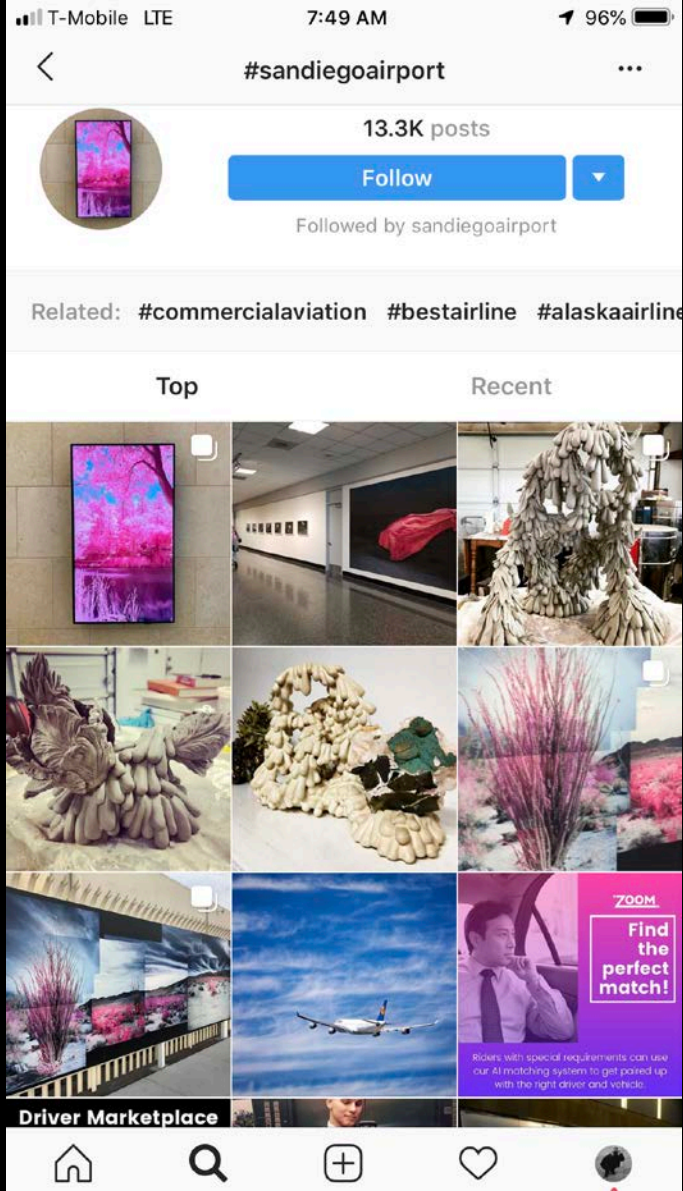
T-Mobile LTE 7:49 AM 96%

#sandiegoairport

13.3K posts

Follow

Followed by sandiegoairport

Related: #commercialaviation #bestairline #alaskaairline

Top Recent

ZOOM

Find the perfect match!

Riders with special requirements can use our AI matching system to get paired up with the right driver and vehicle.

Driver Marketplace